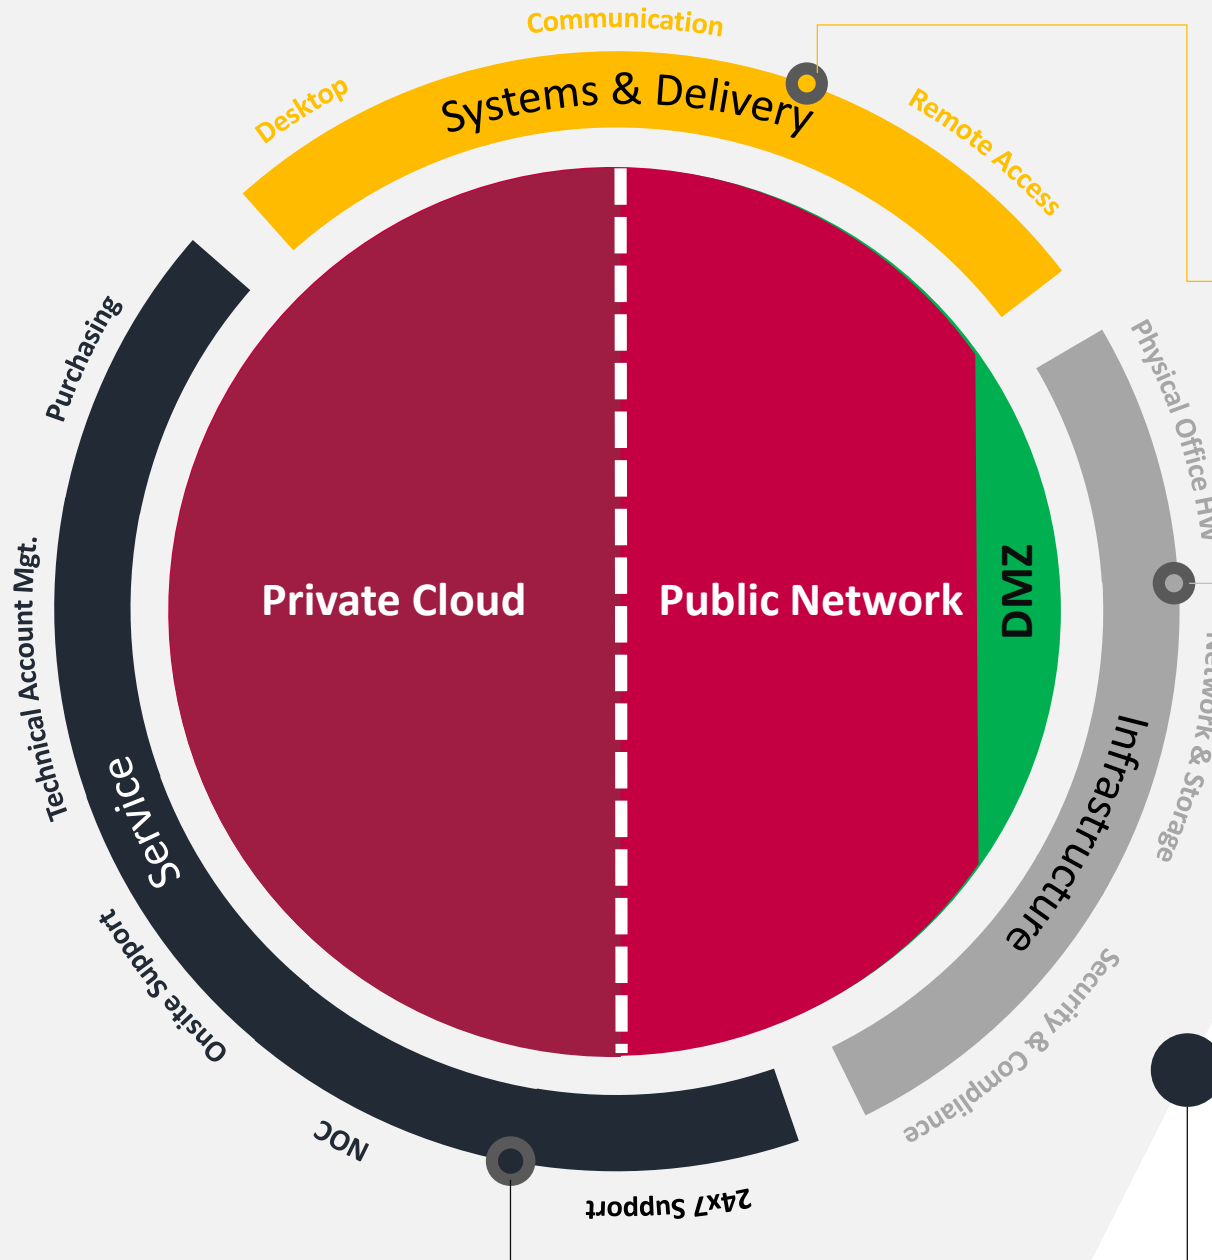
Communication

Desktop

Systems & Delivery

Remote Access

Purchasing

Physical Office HW

Private Cloud

Public Network

DMZ

Technical Account Mgt.

Network & Storage

Service

Infrastructure

Onsite Support

Security & Compliance

NOC

24x7 Support